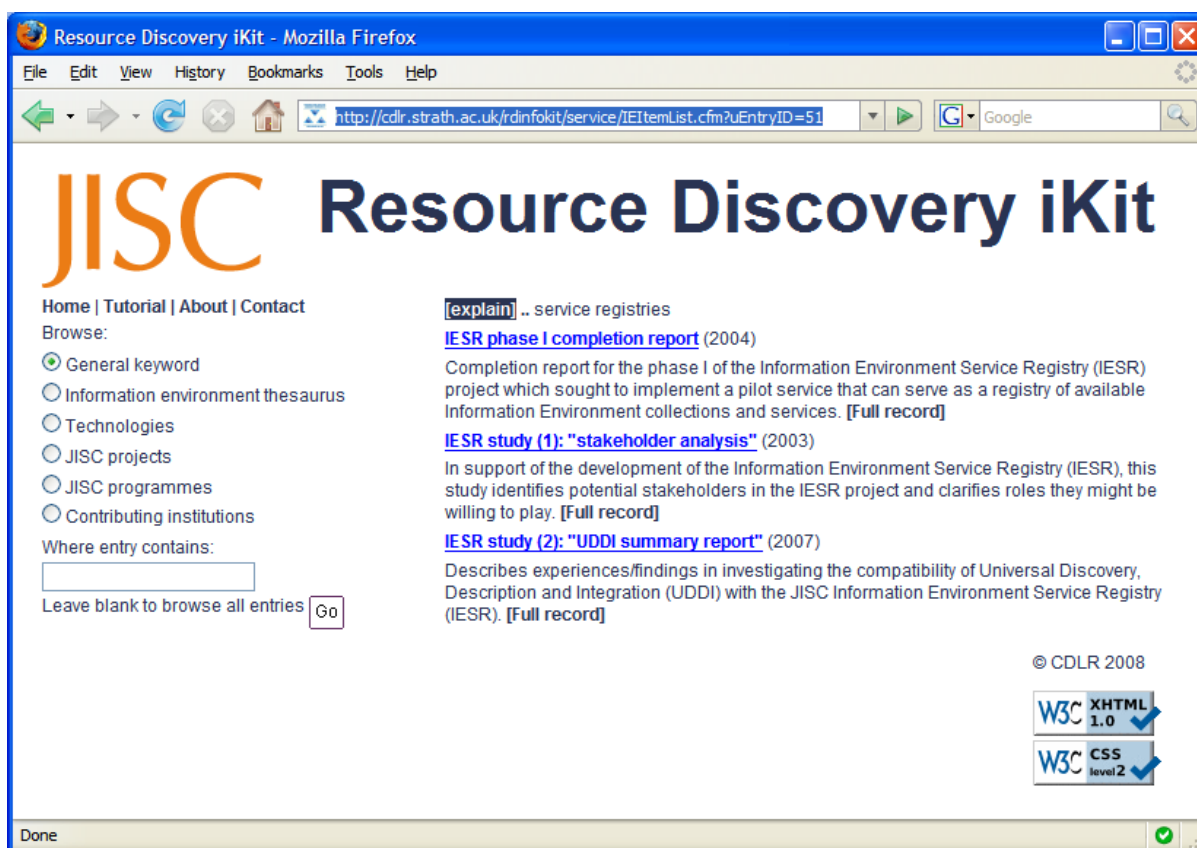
Resource Discovery iKit - Mozilla Firefox

File Edit View History Bookmarks Tools Help

http://cdlr.strath.ac.uk/rdinfokit/service/IEItemList.cfm?uEntryID=51

Google

JISC Resource Discovery iKit

Home | Tutorial | About | Contact

Browse:

General keyword

Information environment thesaurus

Technologies

JISC projects

JISC programmes

Contributing institutions

Where entry contains:

Leave blank to browse all entries Go

[explain] .. service registries

IESR phase I completion report (2004)

Completion report for the phase I of the Information Environment Service Registry (IESR) project which sought to implement a pilot service that can serve as a registry of available Information Environment collections and services. [Full record]

IESR study (1): "stakeholder analysis" (2003)

In support of the development of the Information Environment Service Registry (IESR), this study identifies potential stakeholders in the IESR project and clarifies roles they might be willing to play. [Full record]

IESR study (2): "UDDI summary report" (2007)

Describes experiences/findings in investigating the compatibility of Universal Discovery, Description and Integration (UDDI) with the JISC Information Environment Service Registry (IESR). [Full record]

© CDLR 2008

W3C XHTML 1.0

W3C CSS level2

Done